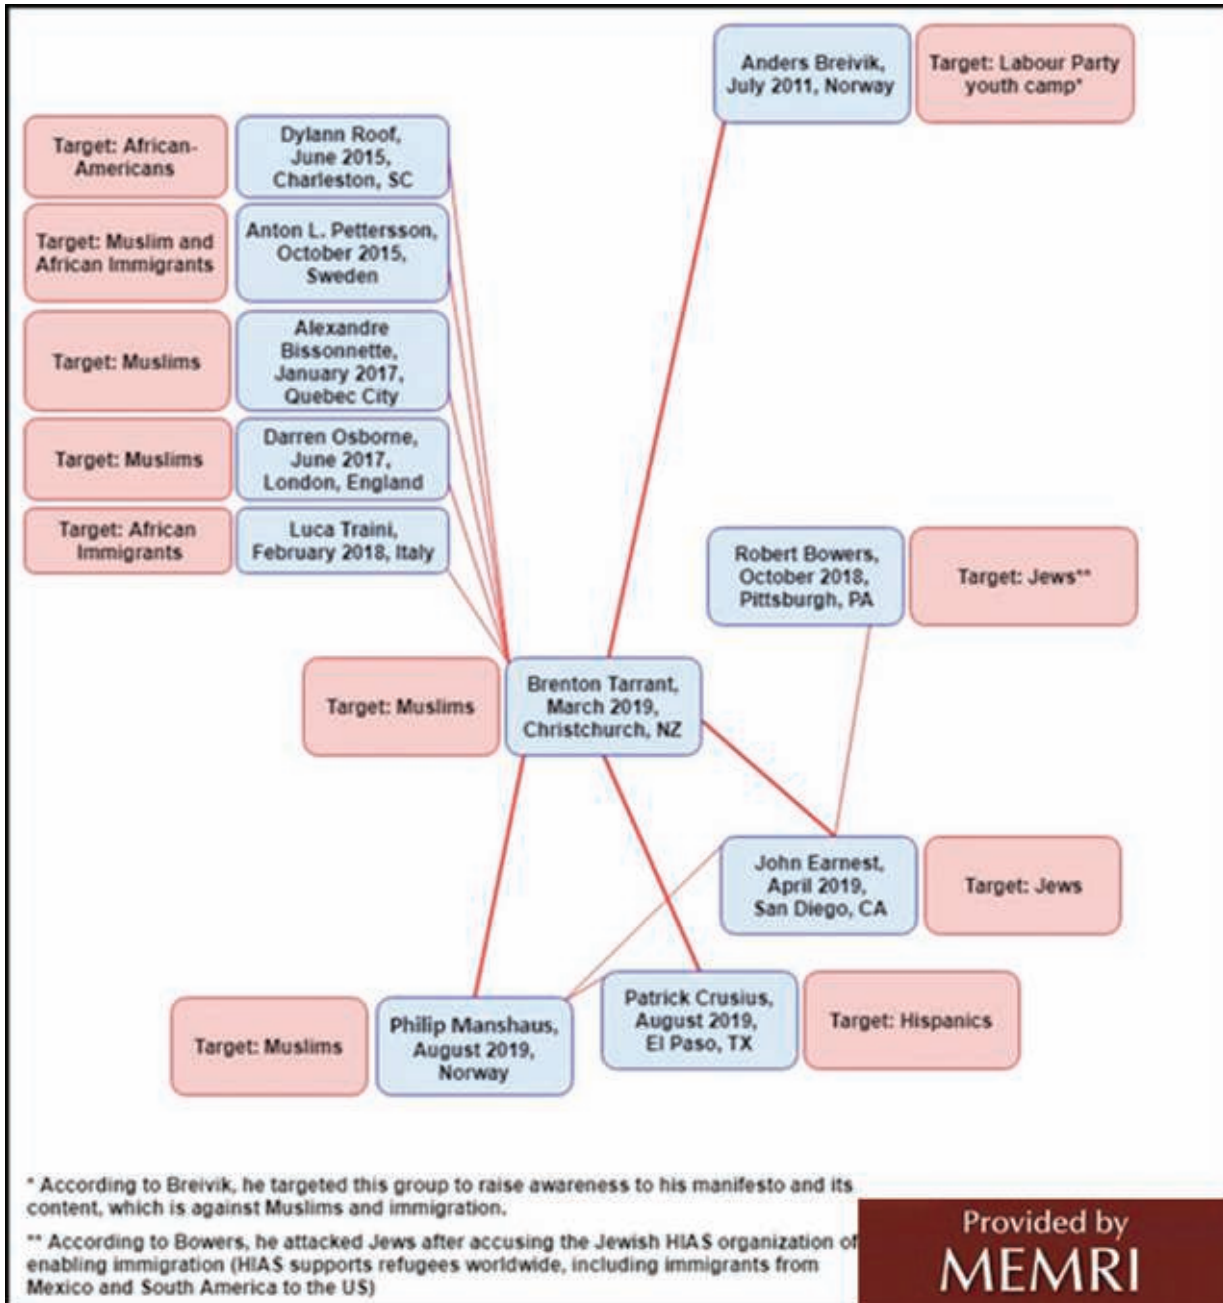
Anders Breivik, July 2011, Norway

Target: Labour Party youth camp*

Target: African-Americans

Dylann Roof, June 2015, Charleston, SC

Target: Muslim and African Immigrants

Anton L. Pettersson, October 2015, Sweden

Target: Muslims

Alexandre Bissonnette, January 2017, Quebec City

Target: Muslims

Darren Osborne, June 2017, London, England

Target: African Immigrants

Luca Traini, February 2018, Italy

Robert Bowers, October 2018, Pittsburgh, PA

Target: Jews**

Target: Muslims

Brenton Tarrant, March 2019, Christchurch, NZ

John Earnest, April 2019, San Diego, CA

Target: Jews

Target: Muslims

Philip Manshaus, August 2019, Norway

Patrick Crusius, August 2019, El Paso, TX

Target: Hispanics

* According to Breivik, he targeted this group to raise awareness to his manifesto and its content, which is against Muslims and immigration.

** According to Bowers, he attacked Jews after accusing the Jewish HIAS organization of enabling immigration (HIAS supports refugees worldwide, including immigrants from Mexico and South America to the US)

Provided by MEMRI